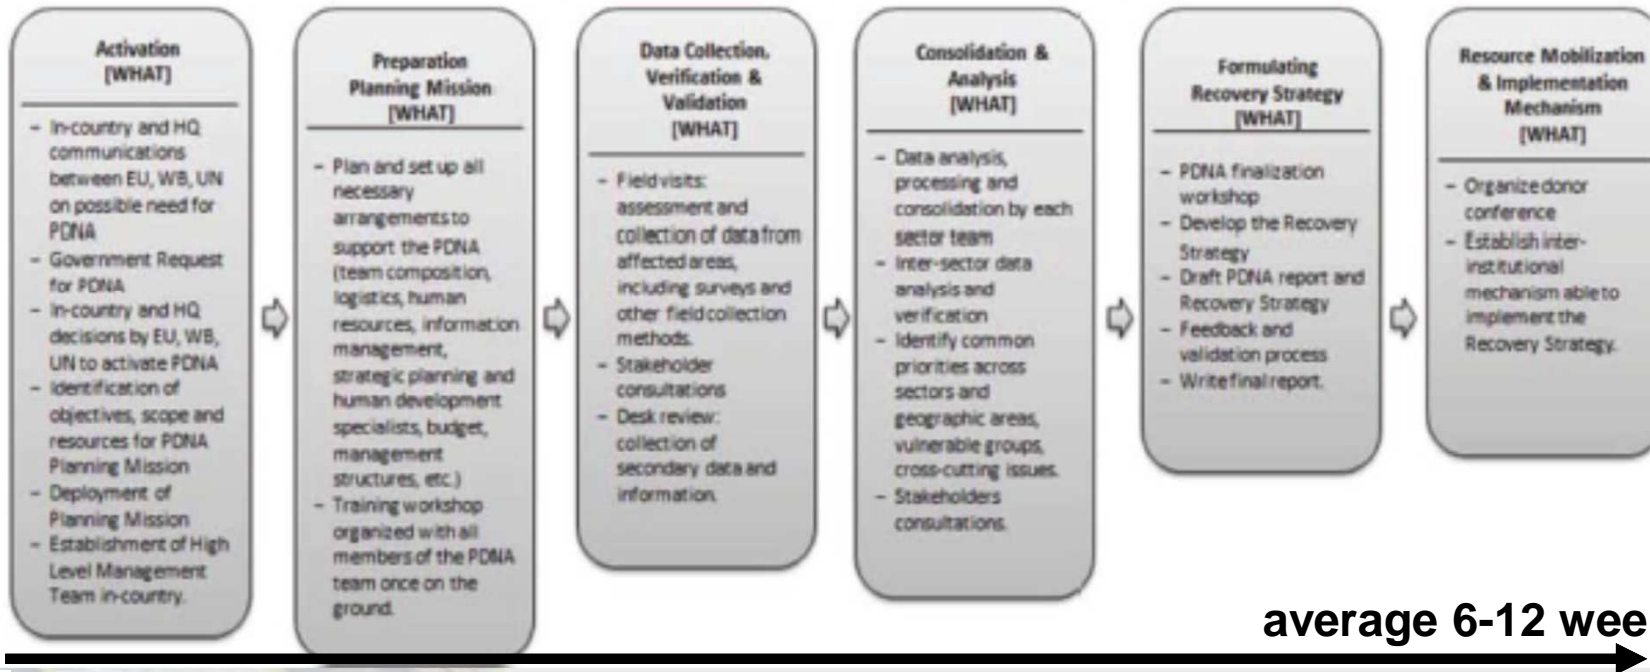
Activation
[WHAT]

- In-country and HQ communications between EU, WB, UN on possible need for PDNA
- Government Request for PDNA
- In-country and HQ decisions by EU, WB, UN to activate PDNA
- Identification of objectives, scope and resources for PDNA Planning Mission
- Deployment of Planning Mission
- Establishment of High Level Management Team in-country.

Preparation Planning Mission
[WHAT]

- Plan and set up all necessary arrangements to support the PDNA (team composition, logistics, human resources, information management, strategic planning and human development specialists, budget, management structures, etc.)
- Training workshop organized with all members of the PDNA team once on the ground.

Data Collection, Verification & Validation
[WHAT]

- Field visits: assessment and collection of data from affected areas, including surveys and other field collection methods.
- Stakeholder consultations
- Desk review: collection of secondary data and information.

Consolidation & Analysis
[WHAT]

- Data analysis, processing and consolidation by each sector team
- Inter-sector data analysis and verification
- Identify common priorities across sectors and geographic areas, vulnerable groups, cross-cutting issues.
- Stakeholders consultations.

Formulating Recovery Strategy
[WHAT]

- PDNA finalization workshop
- Develop the Recovery Strategy
- Draft PDNA report and Recovery Strategy
- Feedback and validation process
- Write final report.

Resource Mobilization & Implementation Mechanism
[WHAT]

- Organize donor conference
- Establish inter-institutional mechanism able to implement the Recovery Strategy.

average 6-12 wee